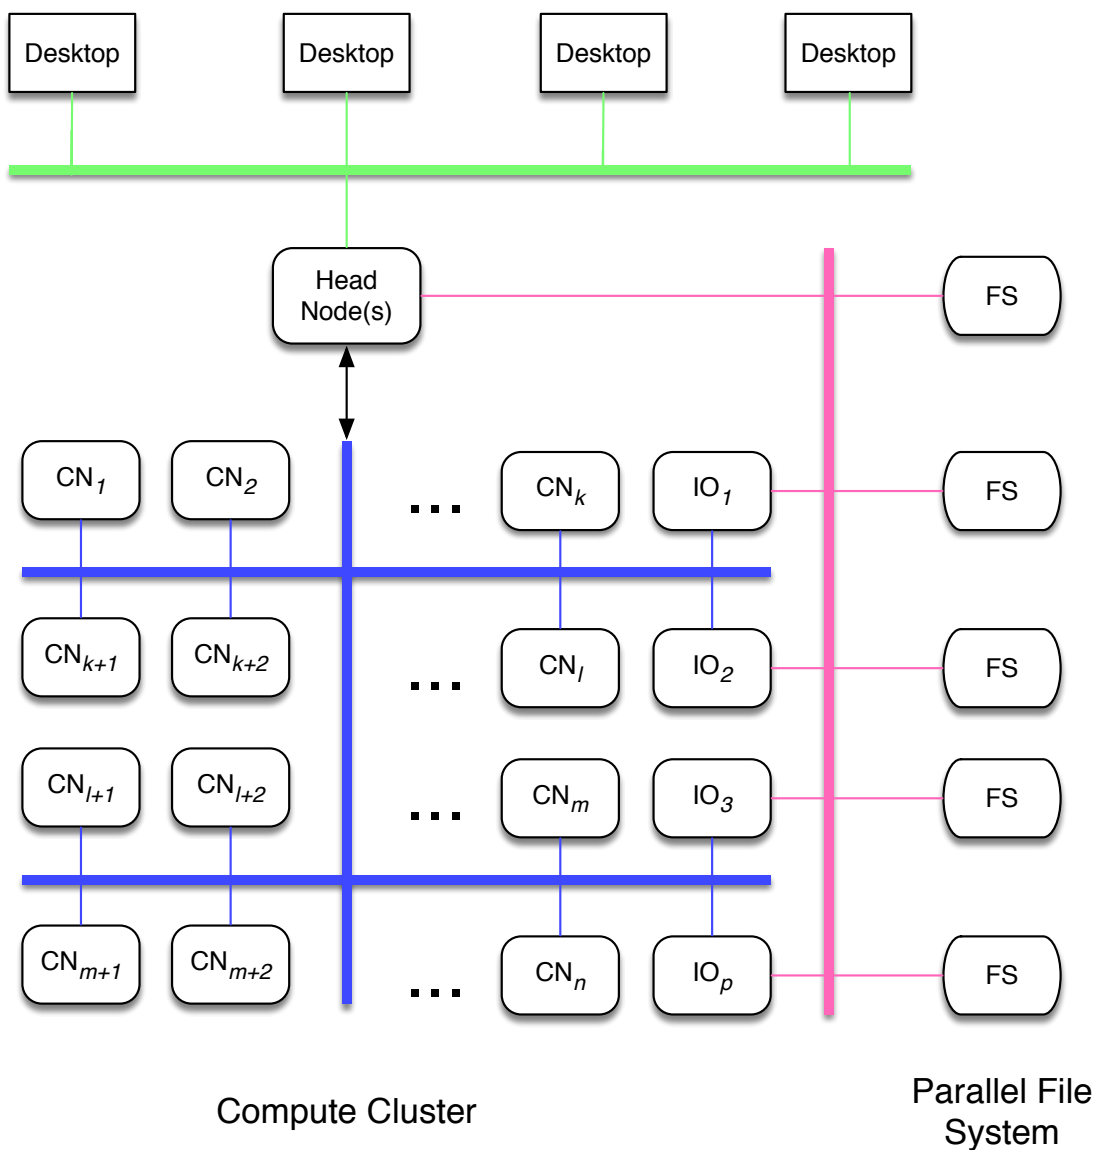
Desktop Desktop Desktop Desktop

Head Node(s)

FS

$CN_1$ $CN_2$ ... $CN_k$ $IO_1$ FS

$CN_{k+1}$ $CN_{k+2}$ ... $CN_l$ $IO_2$ FS

$CN_{l+1}$ $CN_{l+2}$ ... $CN_m$ $IO_3$ FS

$CN_{m+1}$ $CN_{m+2}$ ... $CN_n$ $IO_p$ FS

Compute Cluster

Parallel File System